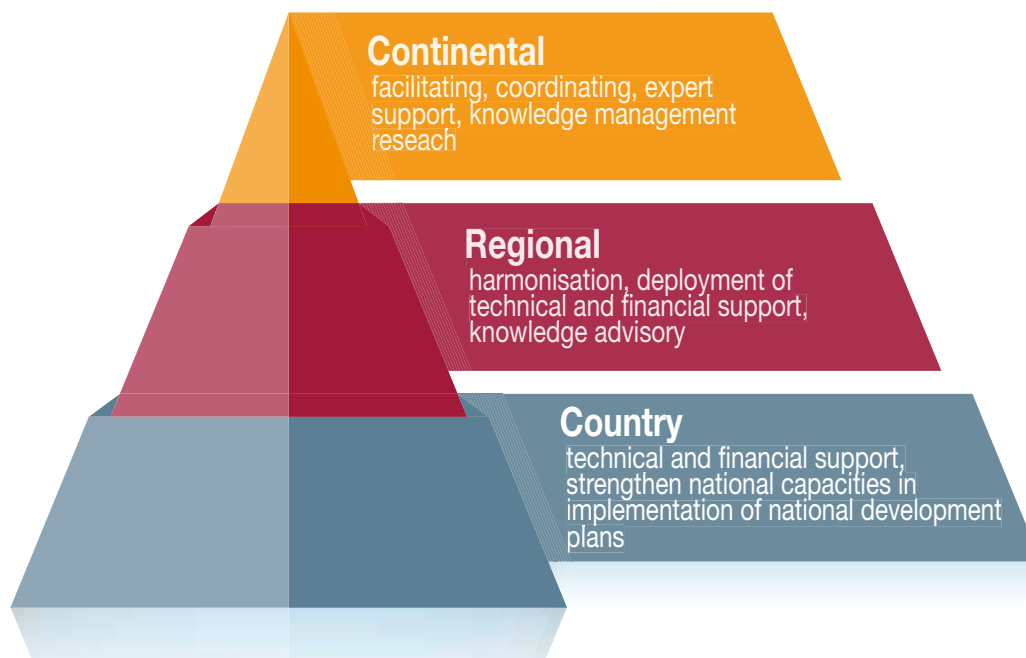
Continental
facilitating, coordinating, expert support, knowledge management reseach

Regional
harmonisation, deployment of technical and financial support, knowledge advisory

Country
technical and financial support, strengthen national capacities in implementation of national development plans